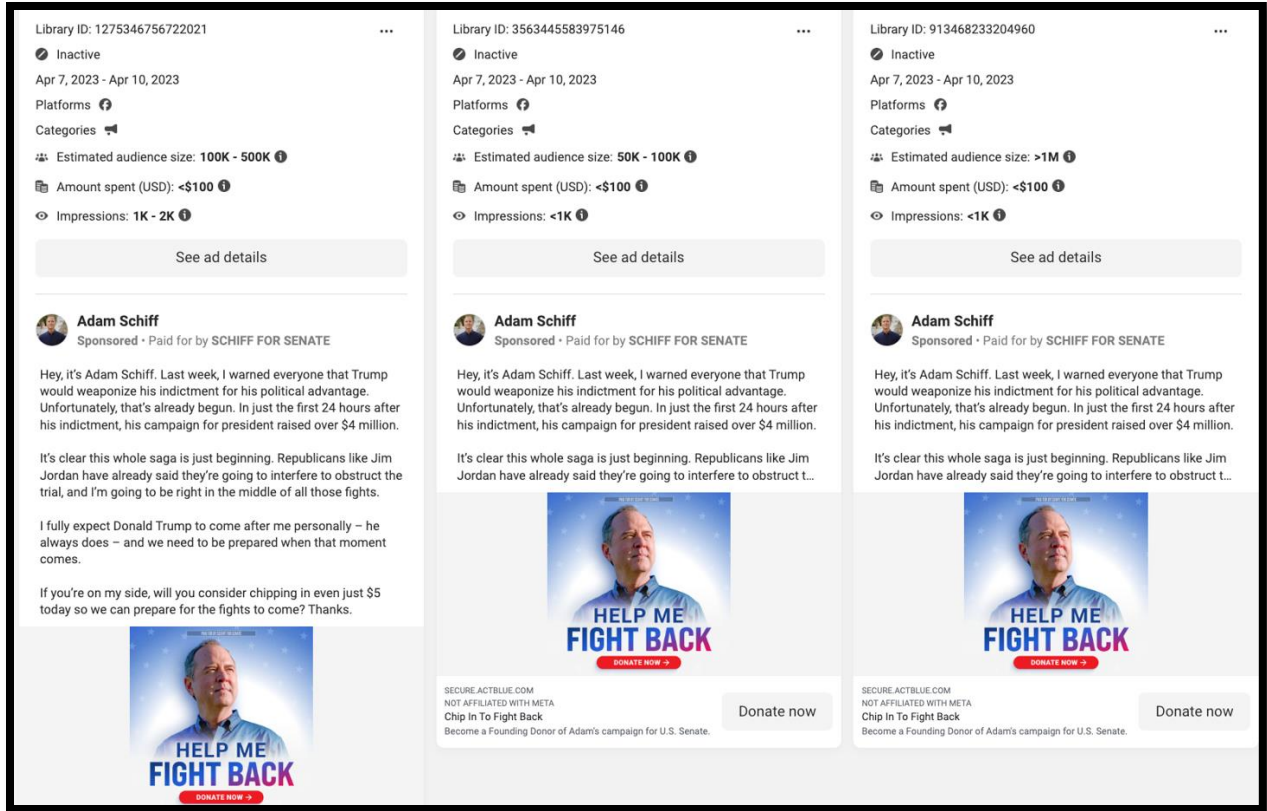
Library ID: 1275346756722021
Inactive
Apr 7, 2023 - Apr 10, 2023
Platforms
Categories
Estimated audience size: 100K - 500K
Amount spent (USD): <$100
Impressions: 1K - 2K
See ad details

Adam Schiff
Sponsored • Paid for by SCHIFF FOR SENATE

Hey, it's Adam Schiff. Last week, I warned everyone that Trump would weaponize his indictment for his political advantage. Unfortunately, that's already begun. In just the first 24 hours after his indictment, his campaign for president raised over $4 million.

It's clear this whole saga is just beginning. Republicans like Jim Jordan have already said they're going to interfere to obstruct the trial, and I'm going to be right in the middle of all those fights.

I fully expect Donald Trump to come after me personally – he always does – and we need to be prepared when that moment comes.

If you're on my side, will you consider chipping in even just $5 today so we can prepare for the fights to come? Thanks.

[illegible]
HELP ME
FIGHT BACK
DONATE NOW →

Library ID: 3563445583975146
Inactive
Apr 7, 2023 - Apr 10, 2023
Platforms
Categories
Estimated audience size: 50K - 100K
Amount spent (USD): <$100
Impressions: <1K
See ad details

Adam Schiff
Sponsored • Paid for by SCHIFF FOR SENATE

Hey, it's Adam Schiff. Last week, I warned everyone that Trump would weaponize his indictment for his political advantage. Unfortunately, that's already begun. In just the first 24 hours after his indictment, his campaign for president raised over $4 million.

It's clear this whole saga is just beginning. Republicans like Jim Jordan have already said they're going to interfere to obstruct t...

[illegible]
HELP ME
FIGHT BACK
DONATE NOW →

SECURE.ACTBLUE.COM
NOT AFFILIATED WITH META
Chip In To Fight Back
Become a Founding Donor of Adam's campaign for U.S. Senate.
Donate now

Library ID: 913468233204960
Inactive
Apr 7, 2023 - Apr 10, 2023
Platforms
Categories
Estimated audience size: >1M
Amount spent (USD): <$100
Impressions: <1K
See ad details

Adam Schiff
Sponsored • Paid for by SCHIFF FOR SENATE

Hey, it's Adam Schiff. Last week, I warned everyone that Trump would weaponize his indictment for his political advantage. Unfortunately, that's already begun. In just the first 24 hours after his indictment, his campaign for president raised over $4 million.

It's clear this whole saga is just beginning. Republicans like Jim Jordan have already said they're going to interfere to obstruct t...

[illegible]
HELP ME
FIGHT BACK
DONATE NOW →

SECURE.ACTBLUE.COM
NOT AFFILIATED WITH META
Chip In To Fight Back
Become a Founding Donor of Adam's campaign for U.S. Senate.
Donate now